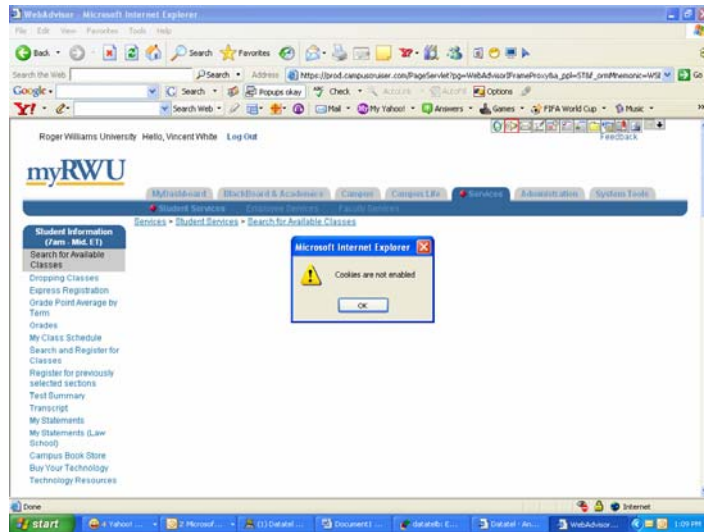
WebAdvisor - Microsoft Internet Explorer

File Edit View Favorites Tools Help

Back Search Favorites

Search the Web Search Address https://prod.campuscruiser.com/PageServlet?pg=WebAdvisorIFrameProxy&a_ppl=ST&f_cmdMnemonic=WSS Go

Google Search Popups okay Check AutoLink AutoFill Options

Y! Search Web Mail My Yahoo! Answers Games FIFA World Cup Music

Roger Williams University Hello, Vincent White Log Out

Feedback

myRWU

MyDashboard BlackBoard & Academics Campus Campus Life Services Administration System Tools

Student Services Employee Services Faculty Services

Services > Student Services > Search for Available Classes

Student Information (7am - Mid. ET)

Search for Available Classes

Dropping Classes

Express Registration

Grade Point Average by Term

Grades

My Class Schedule

Search and Register for Classes

Register for previously selected sections

Test Summary

Transcript

My Statements

My Statements (Law School)

Campus Book Store

Buy Your Technology

Technology Resources

Microsoft Internet Explorer

Cookies are not enabled

OK

Done

Internet

start 4 Yahoo! ... 2 Microsof... (1) Datatel ... Document1 ... datatelb: E... Datatel - An... WebAdvisor... 1:09 PM